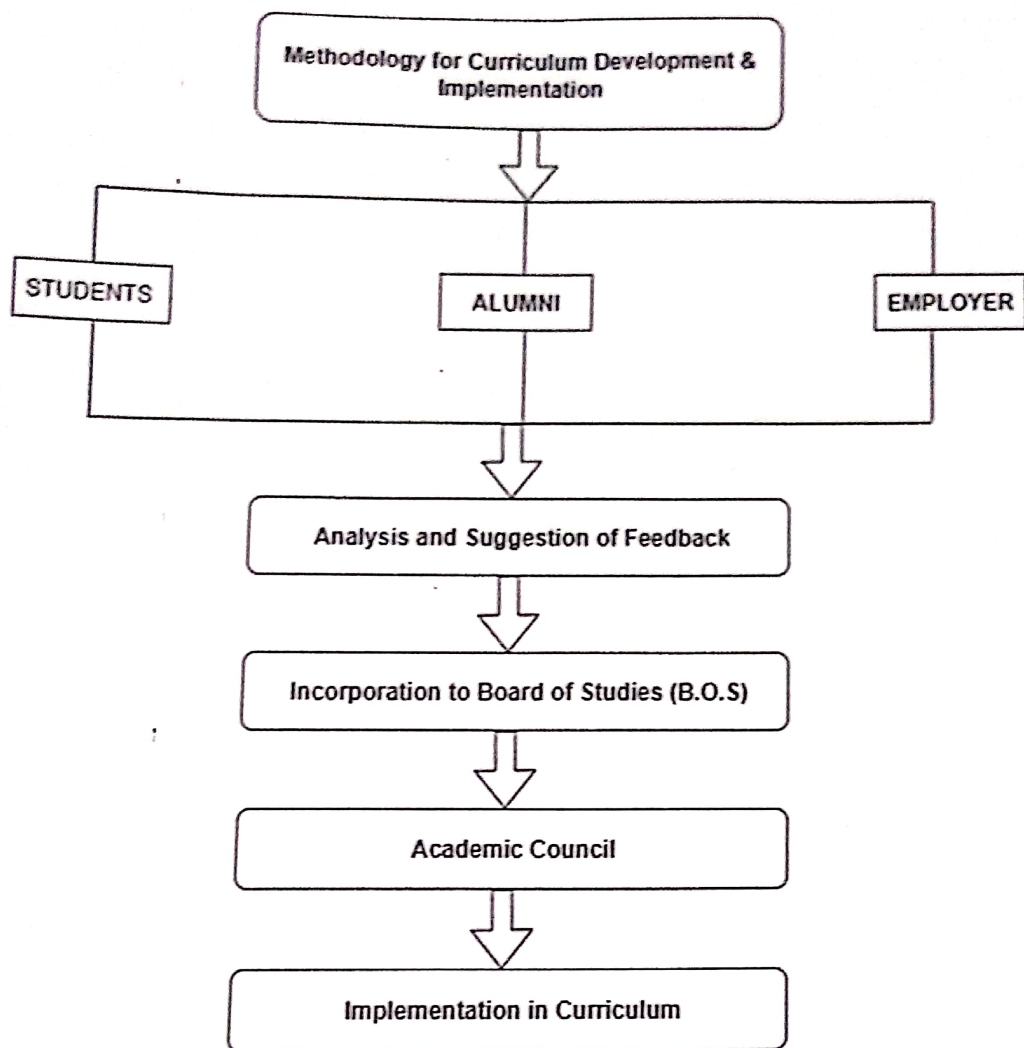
Methodology for Curriculum Development & Implementation

STUDENTS

ALUMNI

EMPLOYER

Analysis and Suggestion of Feedback

Incorporation to Board of Studies (B.O.S)

Academic Council

Implementation in Curriculum